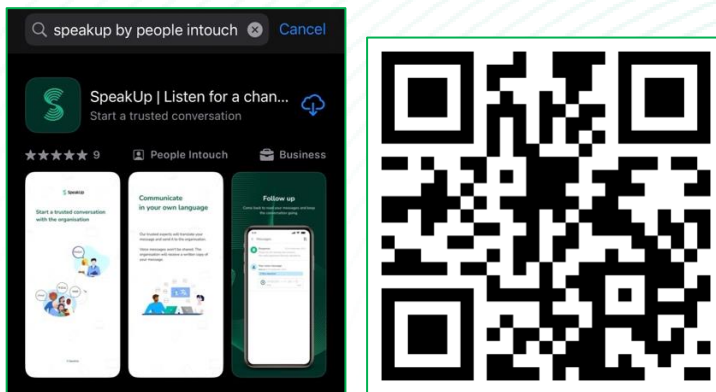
speakup by people intouch

Cancel

SpeakUp | Listen for a chan...

Start a trusted conversation

★★★★★ 9

People Intouch

Business

SpeakUp

Start a trusted conversation with the organisation

Communicate in your own language

Follow up

Messages